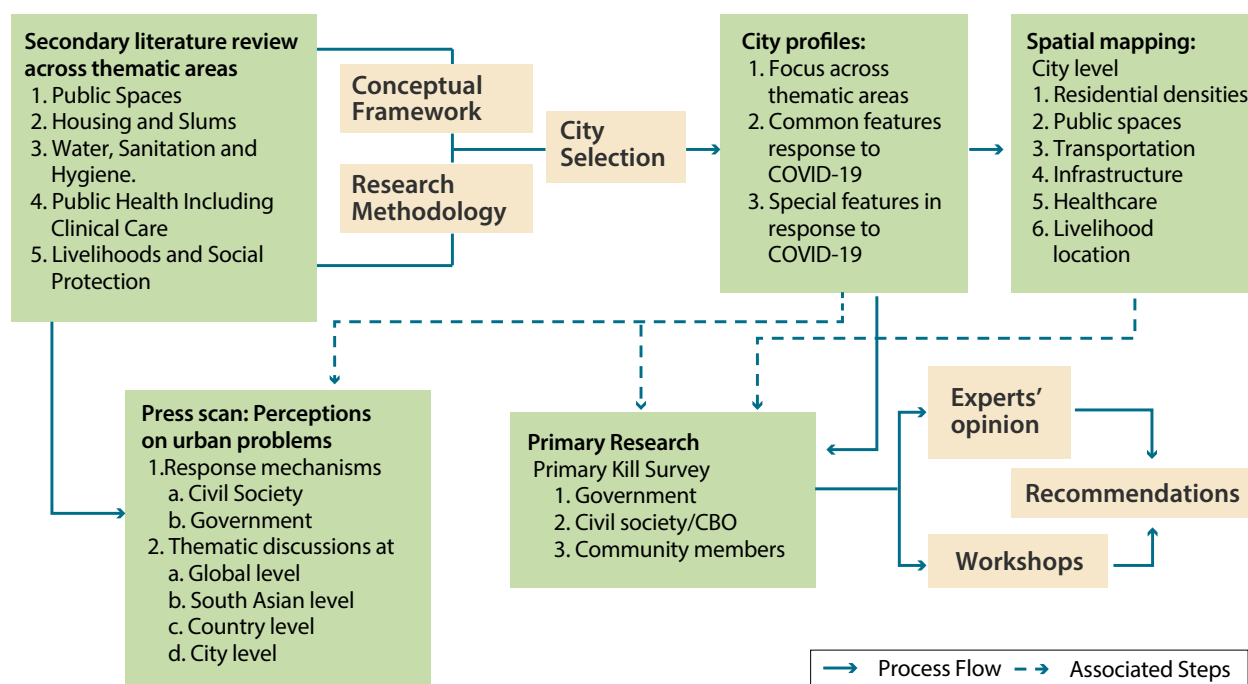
Secondary literature review across thematic areas
1. Public Spaces
2. Housing and Slums
3. Water, Sanitation and Hygiene.
4. Public Health Including Clinical Care
5. Livelihoods and Social Protection

Conceptual Framework

Research Methodology

City Selection

City profiles:
1. Focus across thematic areas
2. Common features response to COVID-19
3. Special features in response to COVID-19

Spatial mapping:
City level
1. Residential densities
2. Public spaces
3. Transportation
4. Infrastructure
5. Healthcare
6. Livelihood location

Press scan: Perceptions on urban problems
1.Response mechanisms
a. Civil Society
b. Government
2. Thematic discussions at
a. Global level
b. South Asian level
c. Country level
d. City level

Primary Research
Primary Kill Survey
1. Government
2. Civil society/CBO
3. Community members

Experts' opinion

Recommendations

Workshops

Process Flow
Associated Steps